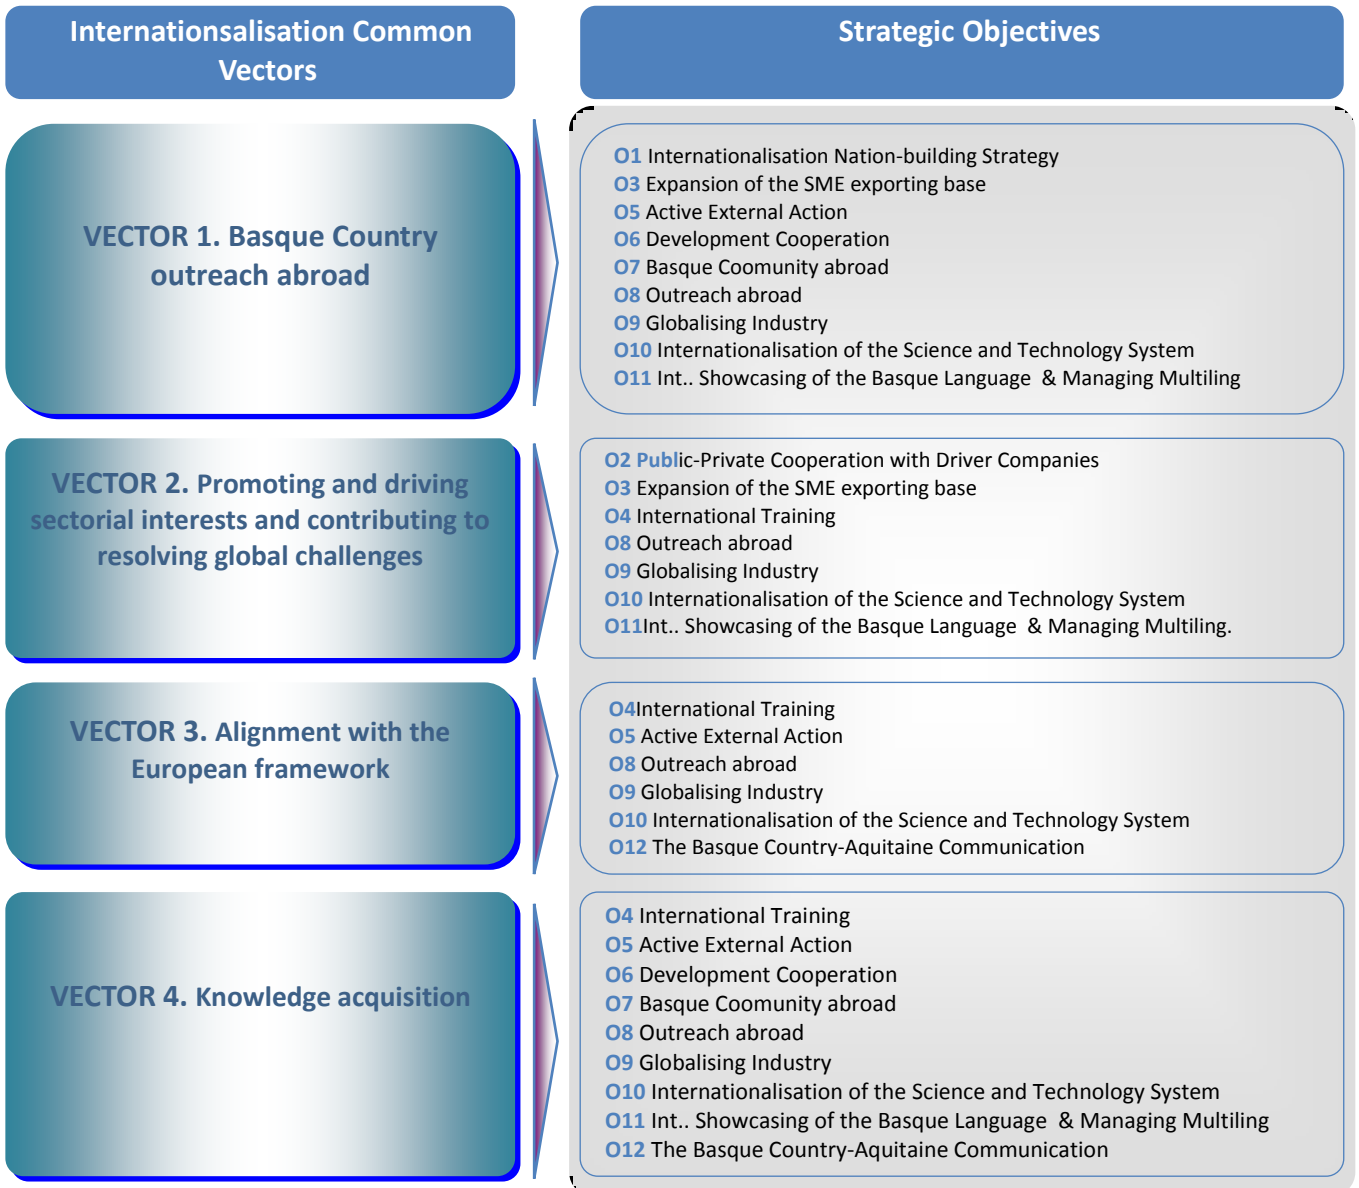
Internationsalisation Common Vectors

Strategic Objectives

VECTOR 1. Basque Country outreach abroad

O1 Internationalisation Nation-building Strategy
O3 Expansion of the SME exporting base
O5 Active External Action
O6 Development Cooperation
O7 Basque Coomunity abroad
O8 Outreach abroad
O9 Globalising Industry
O10 Internationalisation of the Science and Technology System
O11 Int.. Showcasing of the Basque Language & Managing Multiling

VECTOR 2. Promoting and driving sectorial interests and contributing to resolving global challenges

O2 Public-Private Cooperation with Driver Companies
O3 Expansion of the SME exporting base
O4 International Training
O8 Outreach abroad
O9 Globalising Industry
O10 Internationalisation of the Science and Technology System
O11Int.. Showcasing of the Basque Language & Managing Multiling.

VECTOR 3. Alignment with the European framework

O4International Training
O5 Active External Action
O8 Outreach abroad
O9 Globalising Industry
O10 Internationalisation of the Science and Technology System
O12 The Basque Country-Aquitaine Communication

VECTOR 4. Knowledge acquisition

O4 International Training
O5 Active External Action
O6 Development Cooperation
O7 Basque Coomunity abroad
O8 Outreach abroad
O9 Globalising Industry
O10 Internationalisation of the Science and Technology System
O11 Int.. Showcasing of the Basque Language & Managing Multiling
O12 The Basque Country-Aquitaine Communication